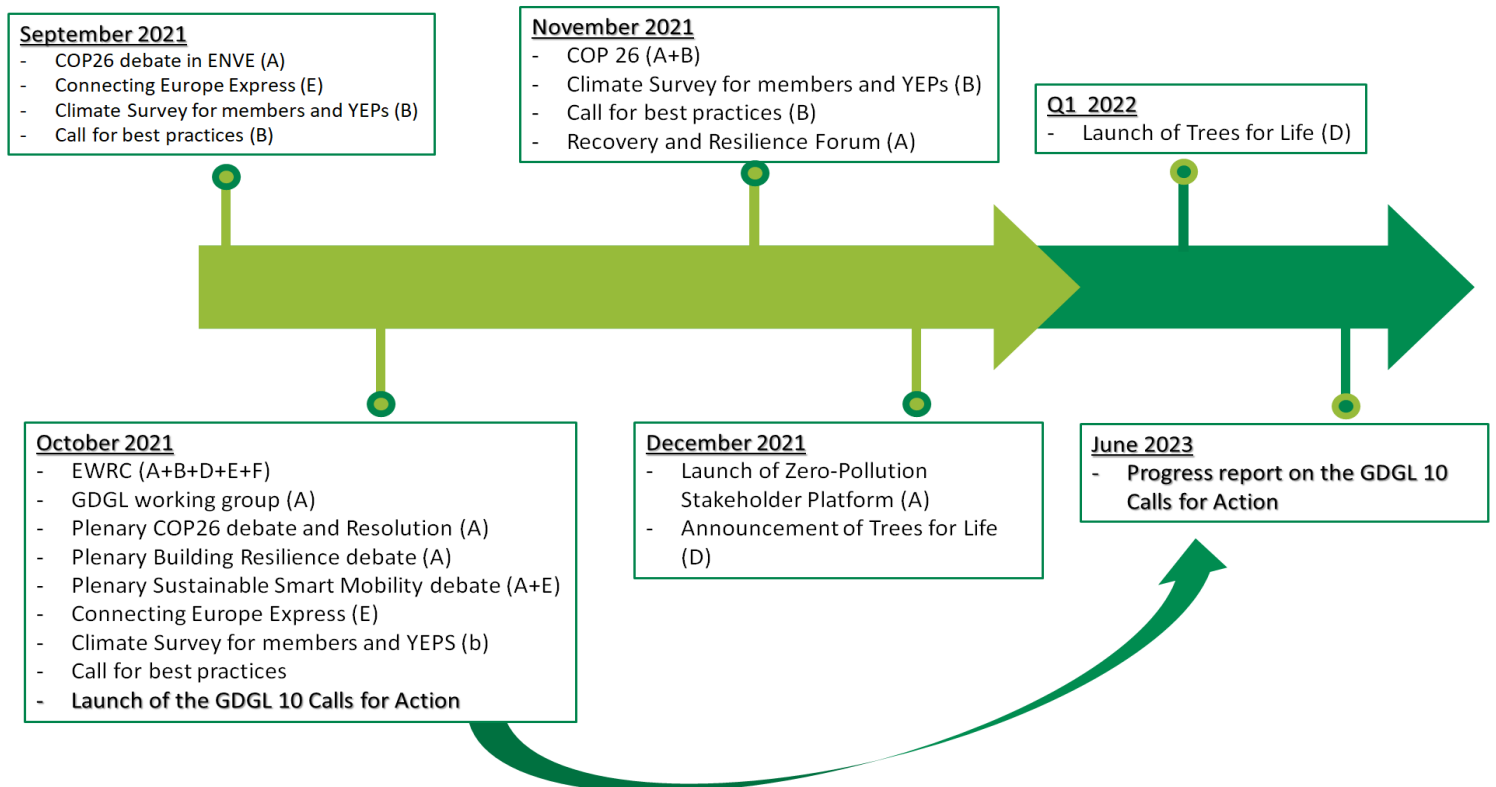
September 2021
- COP26 debate in ENVE (A)
- Connecting Europe Express (E)
- Climate Survey for members and YEPs (B)
- Call for best practices (B)

November 2021
- COP 26 (A+B)
- Climate Survey for members and YEPs (B)
- Call for best practices (B)
- Recovery and Resilience Forum (A)

Q1 2022
- Launch of Trees for Life (D)

October 2021
- EWRC (A+B+D+E+F)
- GDGL working group (A)
- Plenary COP26 debate and Resolution (A)
- Plenary Building Resilience debate (A)
- Plenary Sustainable Smart Mobility debate (A+E)
- Connecting Europe Express (E)
- Climate Survey for members and YEPS (b)
- Call for best practices
- Launch of the GDGL 10 Calls for Action

December 2021
- Launch of Zero-Pollution Stakeholder Platform (A)
- Announcement of Trees for Life (D)

June 2023
- Progress report on the GDGL 10 Calls for Action